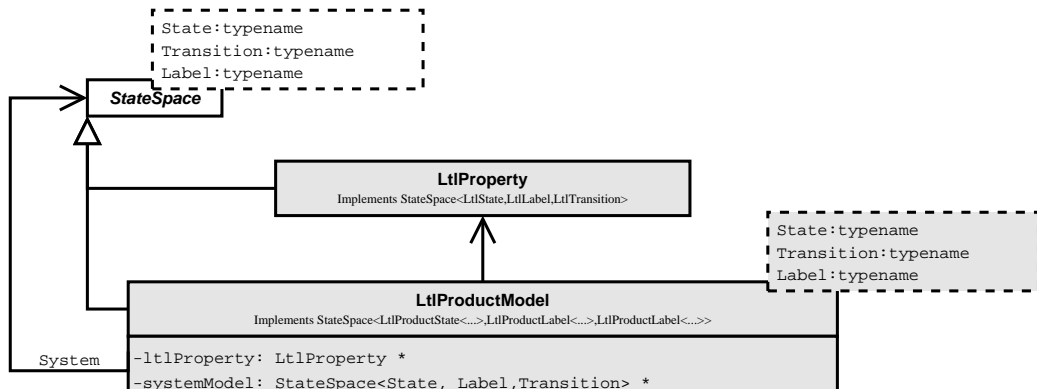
State:typename
Transition:typename
Label:typename

StateSpace

LtlProperty
Implements StateSpace<LtlState,LtlLabel,LtlTransition>

State:typename
Transition:typename
Label:typename

LtlProductModel
Implements StateSpace<LtlProductState<...>,LtlProductLabel<...>,LtlProductLabel<...>>

System

-ltlProperty: LtlProperty *
-systemModel: StateSpace<State, Label,Transition> *